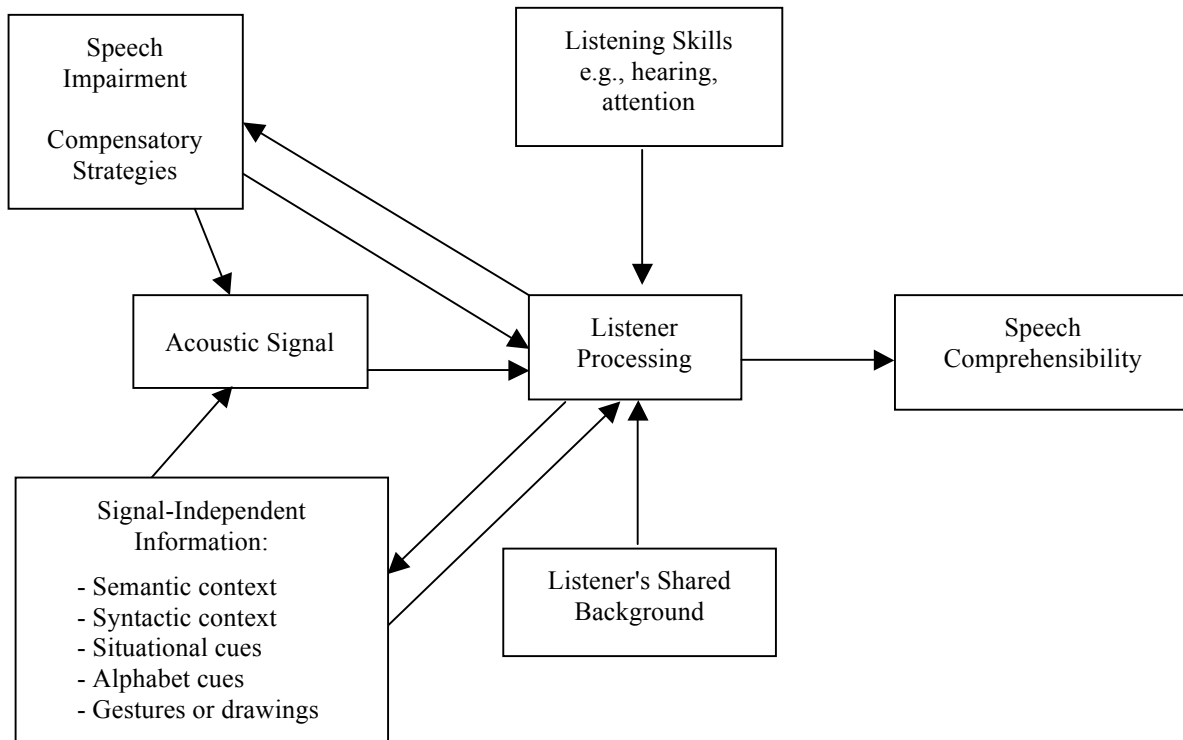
Speech Impairment

Compensatory Strategies

Listening Skills e.g., hearing, attention

Acoustic Signal

Listener Processing

Speech Comprehensibility

Signal-Independent Information:

- Semantic context
- Syntactic context
- Situational cues
- Alphabet cues
- Gestures or drawings

Listener's Shared Background